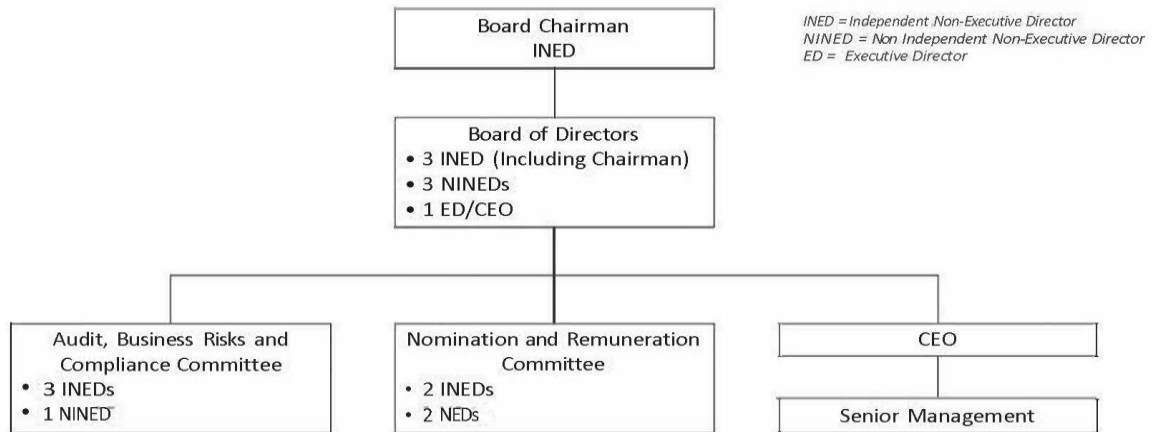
Board Chairman
INED

INED = Independent Non-Executive Director
NINED = Non Independent Non-Executive Director
ED = Executive Director

Board of Directors
• 3 INED (Including Chairman)
• 3 NINEDs
• 1 ED/CEO

Audit, Business Risks and Compliance Committee
• 3 INEDs
• 1 NINED

Nomination and Remuneration Committee
• 2 INEDs
• 2 NEDs

CEO

Senior Management